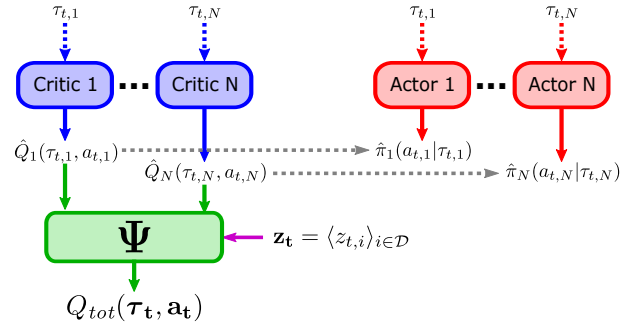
$\tau_{t,1}$

$\tau_{t,N}$

$\tau_{t,1}$

$\tau_{t,N}$

Critic 1

Critic N

Actor 1

Actor N

$\hat{Q}_1(\tau_{t,1}, a_{t,1})$

$\hat{\pi}_1(a_{t,1}|\tau_{t,1})$

$\hat{Q}_N(\tau_{t,N}, a_{t,N})$

$\hat{\pi}_N(a_{t,N}|\tau_{t,N})$

$\mathbf{\Psi}$

$\mathbf{z_t} = \langle z_{t,i} \rangle_{i \in \mathcal{D}}$

$Q_{tot}(\boldsymbol{\tau_t}, \mathbf{a_t})$